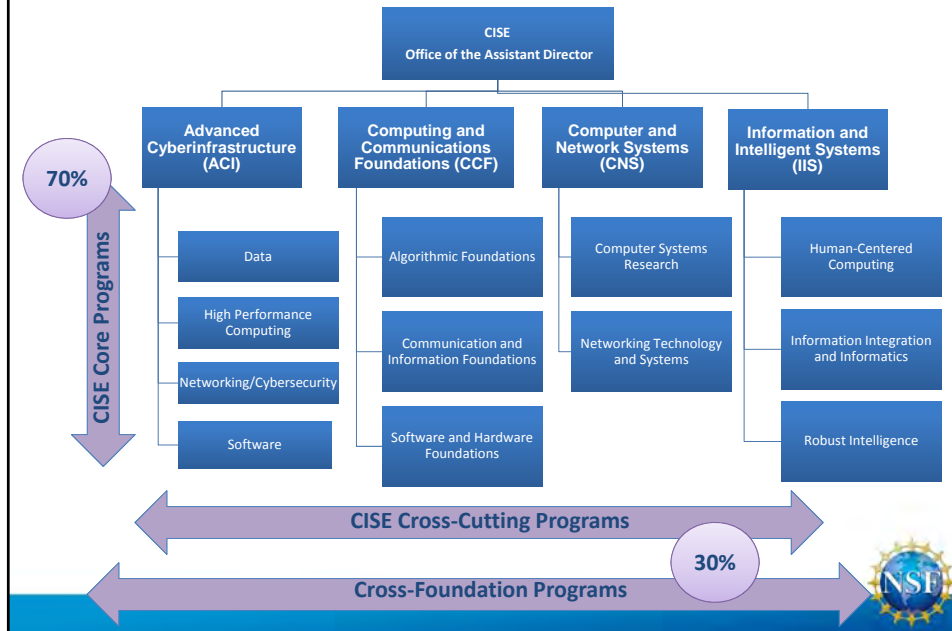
CISE
Office of the Assistant Director

Advanced Cyberinfrastructure (ACI)

Computing and Communications Foundations (CCF)

Computer and Network Systems (CNS)

Information and Intelligent Systems (IIS)

70%

CISE Core Programs

Data

High Performance Computing

Networking/Cybersecurity

Software

Algorithmic Foundations

Communication and Information Foundations

Software and Hardware Foundations

Computer Systems Research

Networking Technology and Systems

Human-Centered Computing

Information Integration and Informatics

Robust Intelligence

CISE Cross-Cutting Programs

30%

Cross-Foundation Programs

NSF